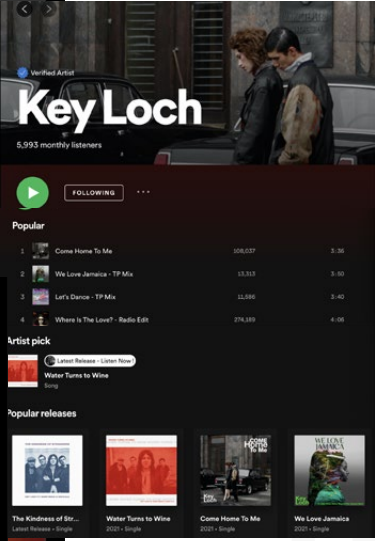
Verified Artist

Key Loch

5,993 monthly listeners

FOLLOWING

Popular

| 1 | Come Home To Me | 108,037 | 3:36 |
|---|---|---|---|
| 2 | We Love Jamaica - TP Mix | 13,313 | 3:50 |
| 3 | Let's Dance - TP Mix | 11,596 | 3:40 |
| 4 | Where Is The Love? - Radio Edit | 274,189 | 4:06 |

Artist pick

Latest Release - Listen Now!

Water Turns to Wine

Song

Popular releases

The Kindness of Str...
Latest Release • Single

Water Turns to Wine
2021 • Single

COME HOME TO ME

Come Home To Me
2021 • Single

WE LOVE JAMAICA

We Love Jamaica
2021 • Single